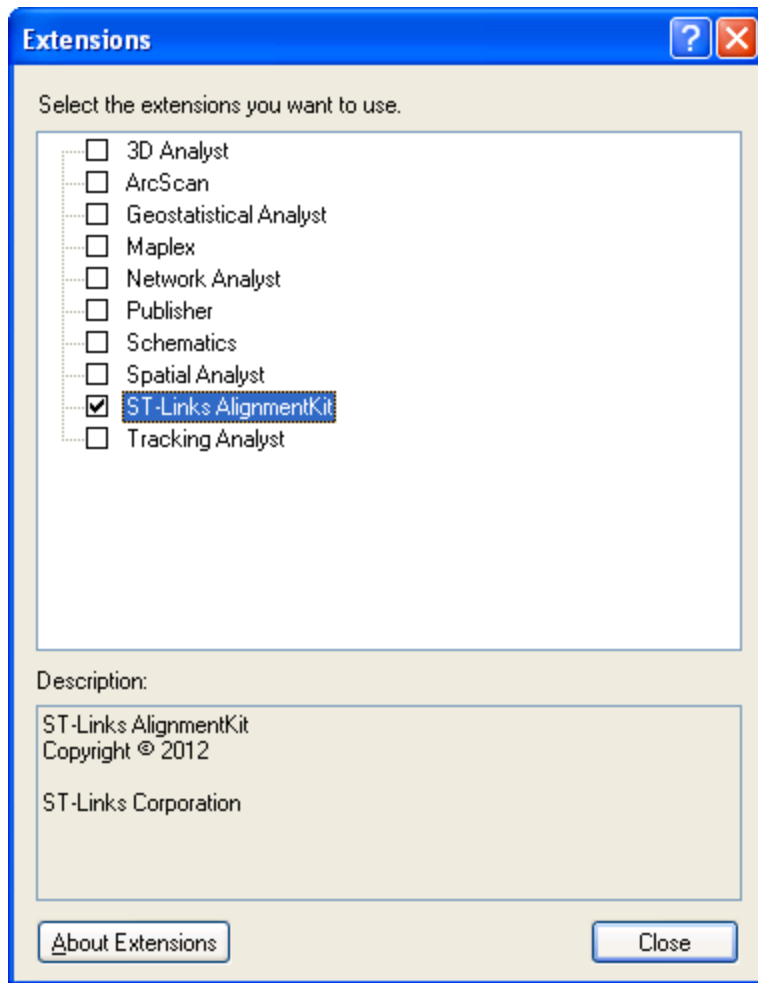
Extensions

Select the extensions you want to use.

3D Analyst
ArcScan
Geostatistical Analyst
Maplex
Network Analyst
Publisher
Schematics
Spatial Analyst
ST-Links AlignmentKit
Tracking Analyst

Description:

ST-Links AlignmentKit
Copyright © 2012

ST-Links Corporation

About Extensions

Close